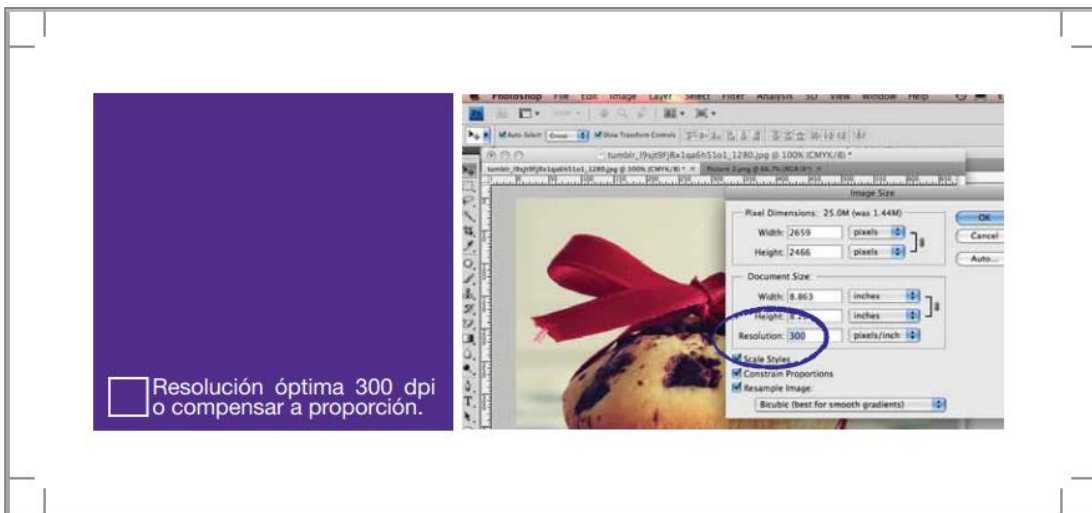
Resolución óptima 300 dpi o compensar a proporción.

Photoshop File Edit Image Layer Select Filter Analysis 3D View Window Help

Auto-Select: Group Show Transform Controls

tumblr_l9sjt9FjRx1qa6h51o1_1280.jpg @ 100% (CMYK/8) *

tumblr_l9sjt9FjRx1qa6h51o1_1280.jpg @ 100% (CMYK/8) * × Picture 2.png @ 66.7% (RGB/8) * ×

Image Size

Pixel Dimensions: 25.0M (was 1.44M)

Width: 2659 pixels

Height: 2466 pixels

OK

Cancel

Auto...

Document Size:

Width: 8.863 inches

Height: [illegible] inches

Resolution: 300 pixels/inch

Scale Styles

Constrain Proportions

Resample Image:

Bicubic (best for smooth gradients)